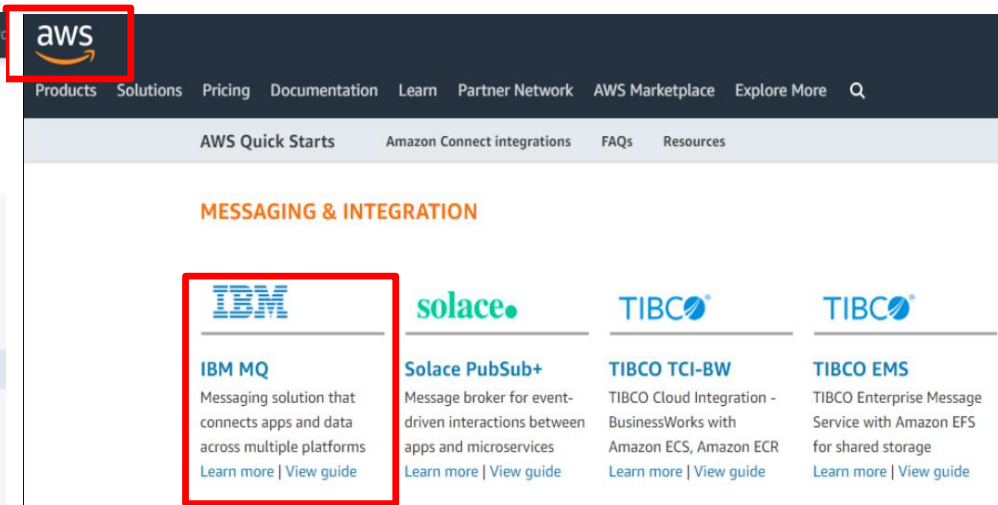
aws

Products Solutions Pricing Documentation Learn Partner Network AWS Marketplace Explore More

AWS Quick Starts Amazon Connect integrations FAQs Resources

MESSAGING & INTEGRATION

IBM

IBM MQ
Messaging solution that connects apps and data across multiple platforms
Learn more | View guide

solace

Solace PubSub+
Message broker for event-driven interactions between apps and microservices
Learn more | View guide

TIBCO

TIBCO TCI-BW
TIBCO Cloud Integration - BusinessWorks with Amazon ECS, Amazon ECR
Learn more | View guide

TIBCO

TIBCO EMS
TIBCO Enterprise Message Service with Amazon EFS for shared storage
Learn more | View guide